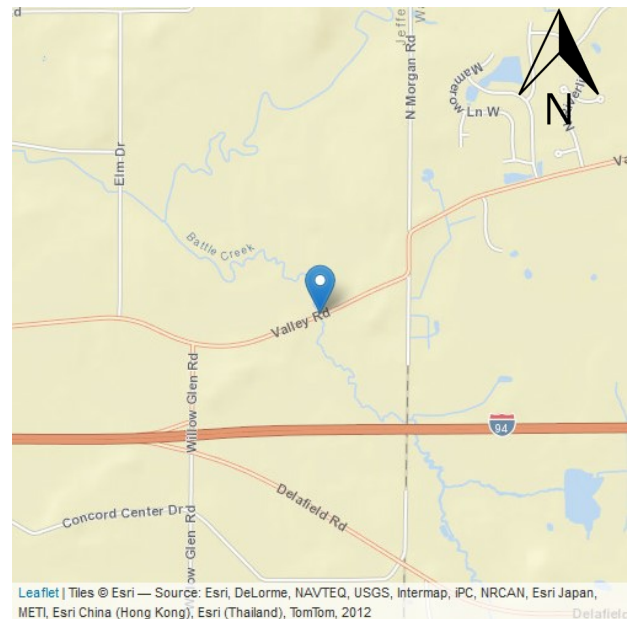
Jeffe
W
N Morgan Rd
Mamerow
Ln W
N
Va
Elm Dr
Battle Creek
Valley Rd
Willow Glen Rd
94
Delafield Rd
Concord Center Dr
Willow Glen Rd
Delafield
Leaflet | Tiles © Esri — Source: Esri, DeLorme, NAVTEQ, USGS, Intermap, iPC, NRCAN, Esri Japan, METI, Esri China (Hong Kong), Esri (Thailand), TomTom, 2012